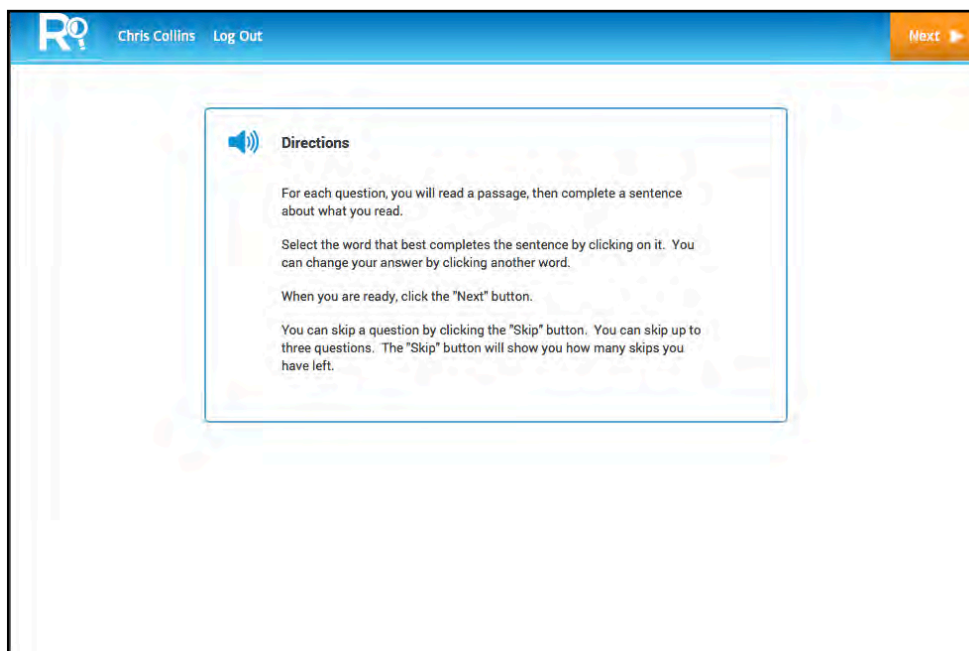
R

Chris Collins Log Out

Next

Directions

For each question, you will read a passage, then complete a sentence about what you read.

Select the word that best completes the sentence by clicking on it. You can change your answer by clicking another word.

When you are ready, click the "Next" button.

You can skip a question by clicking the "Skip" button. You can skip up to three questions. The "Skip" button will show you how many skips you have left.